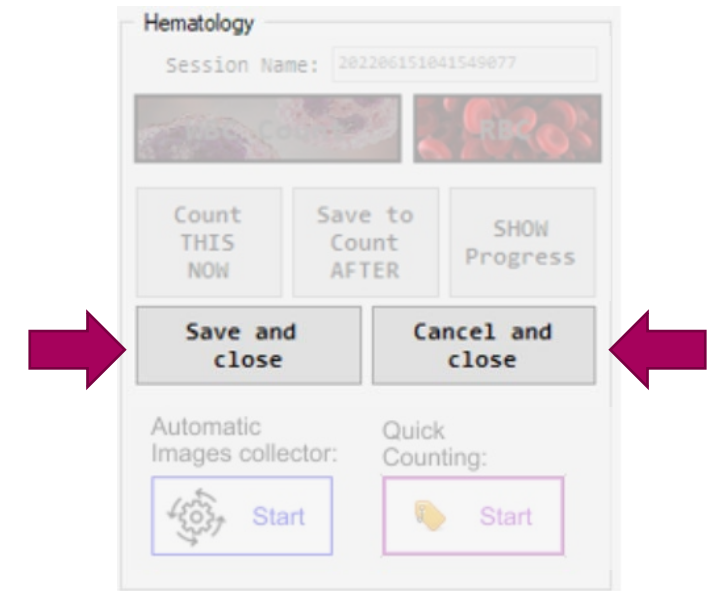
Hematology

Session Name: 20220615104154907?

WBC Count

RBC

Count THIS NOW

Save to Count AFTER

SHOW Progress

Save and close

Cancel and close

Automatic Images collector:

Start

Quick Counting:

Start